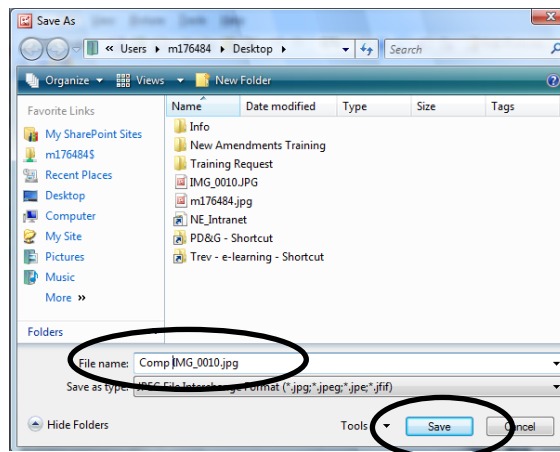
Save As

« Users ▸ m176484 ▸ Desktop ▸

Search

Organize ▾ Views ▾ New Folder

Favorite Links

My SharePoint Sites

m176484$

Recent Places

Desktop

Computer

My Site

Pictures

Music

More »

Folders

| Name | Date modified | Type | Size | Tags |
|---|---|---|---|---|
| Info | | | | |
| New Amendments Training | | | | |
| Training Request | | | | |
| IMG_0010.JPG | | | | |
| m176484.jpg | | | | |
| NE_Intranet | | | | |
| PD&G - Shortcut | | | | |
| Trev - e-learning - Shortcut | | | | |

File name: Comp IMG_0010.jpg

Save as type: JPEG File Interchange Format (*.jpg;*.jpeg;*.jpe;*.jfif)

Hide Folders

Tools

Save

Cancel